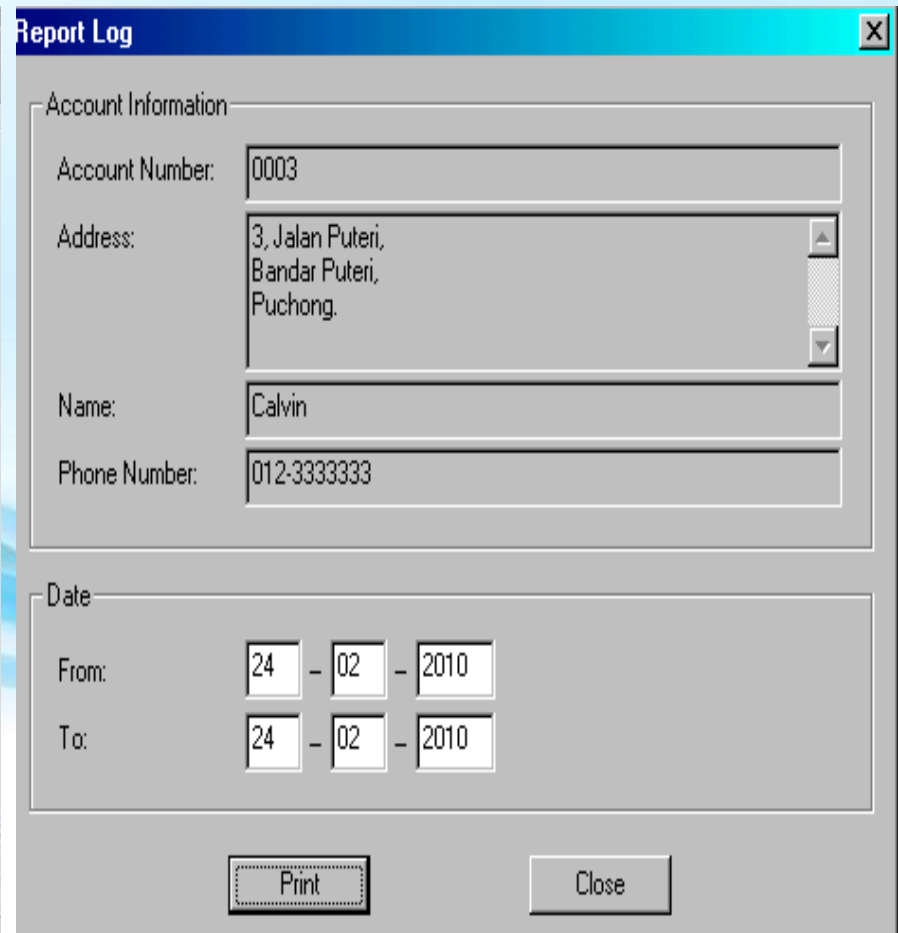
Report Log

X

Account Information

Account Number: 0003

Address: 3, Jalan Puteri,
Bandar Puteri,
Puchong.

Name: Calvin

Phone Number: 012-3333333

Date

From: 24 – 02 – 2010

To: 24 – 02 – 2010

Print

Close